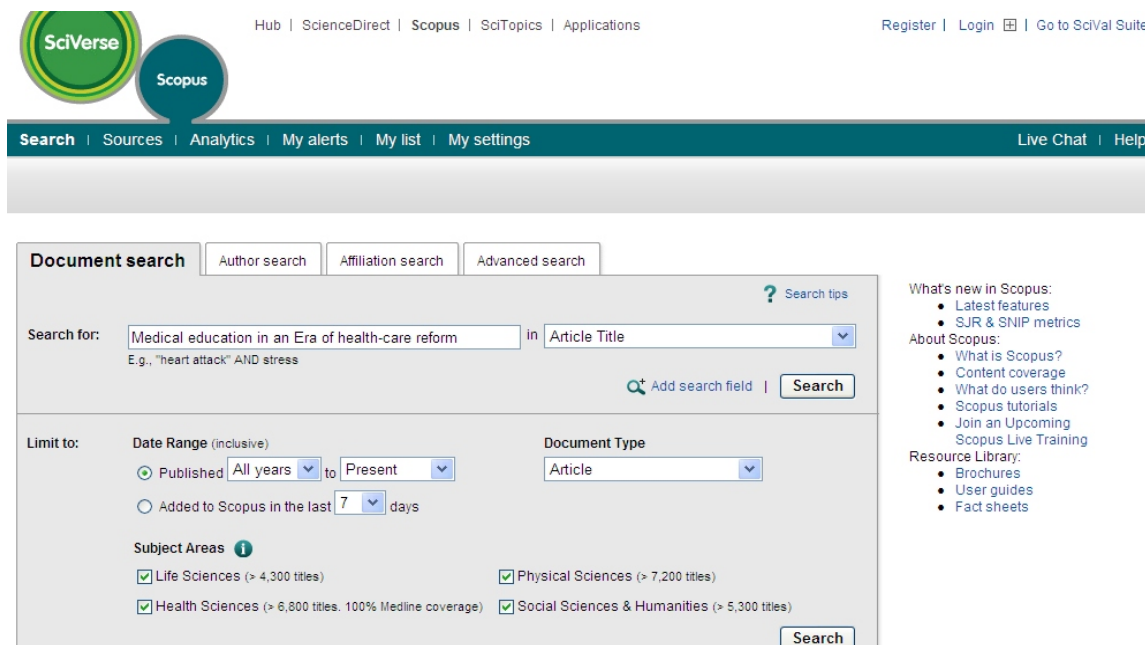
SciVerse
Scopus

Hub | ScienceDirect | Scopus | SciTopics | Applications

Register | Login ⊞ | Go to SciVal Suite

Search | Sources | Analytics | My alerts | My list | My settings

Live Chat | Help

Document search | Author search | Affiliation search | Advanced search

? Search tips

Search for: Medical education in an Era of health-care reform in Article Title

E.g., "heart attack" AND stress

Add search field | Search

Limit to:

Date Range (inclusive)

Published All years to Present

Added to Scopus in the last 7 days

Document Type

Article

Subject Areas

Life Sciences (> 4,300 titles)

Physical Sciences (> 7,200 titles)

Health Sciences (> 6,800 titles. 100% Medline coverage)

Social Sciences & Humanities (> 5,300 titles)

Search

What's new in Scopus:
- Latest features
- SJR & SNIP metrics

About Scopus:
- What is Scopus?
- Content coverage
- What do users think?
- Scopus tutorials
- Join an Upcoming Scopus Live Training

Resource Library:
- Brochures
- User guides
- Fact sheets